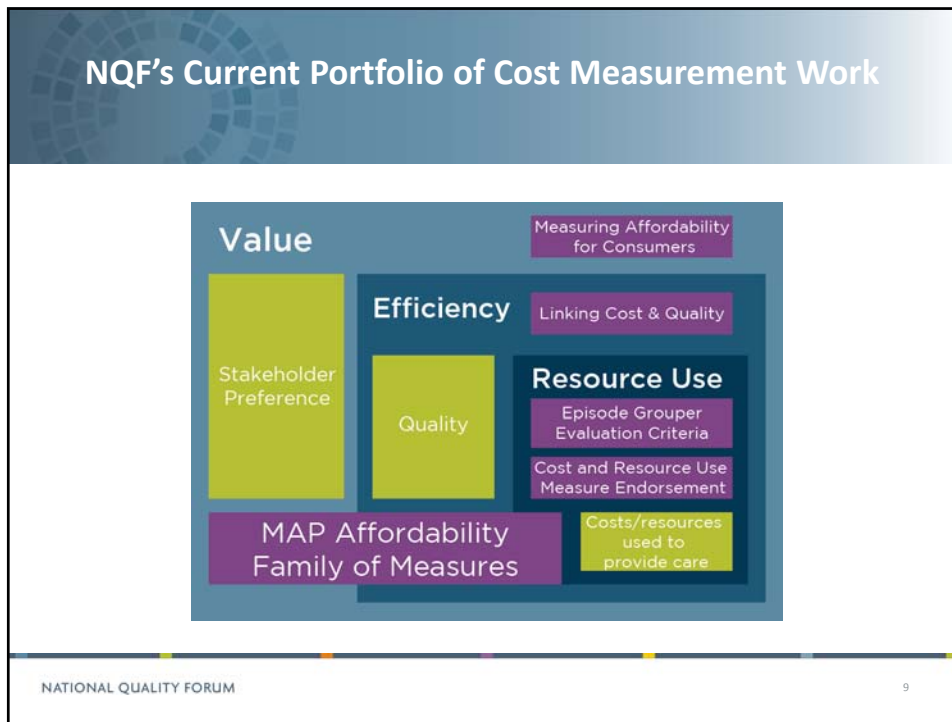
NQF's Current Portfolio of Cost Measurement Work

Value

Measuring Affordability for Consumers

Stakeholder Preference

Efficiency

Linking Cost & Quality

Quality

Resource Use

Episode Grouper Evaluation Criteria

Cost and Resource Use Measure Endorsement

MAP Affordability Family of Measures

Costs/resources used to provide care

NATIONAL QUALITY FORUM

9